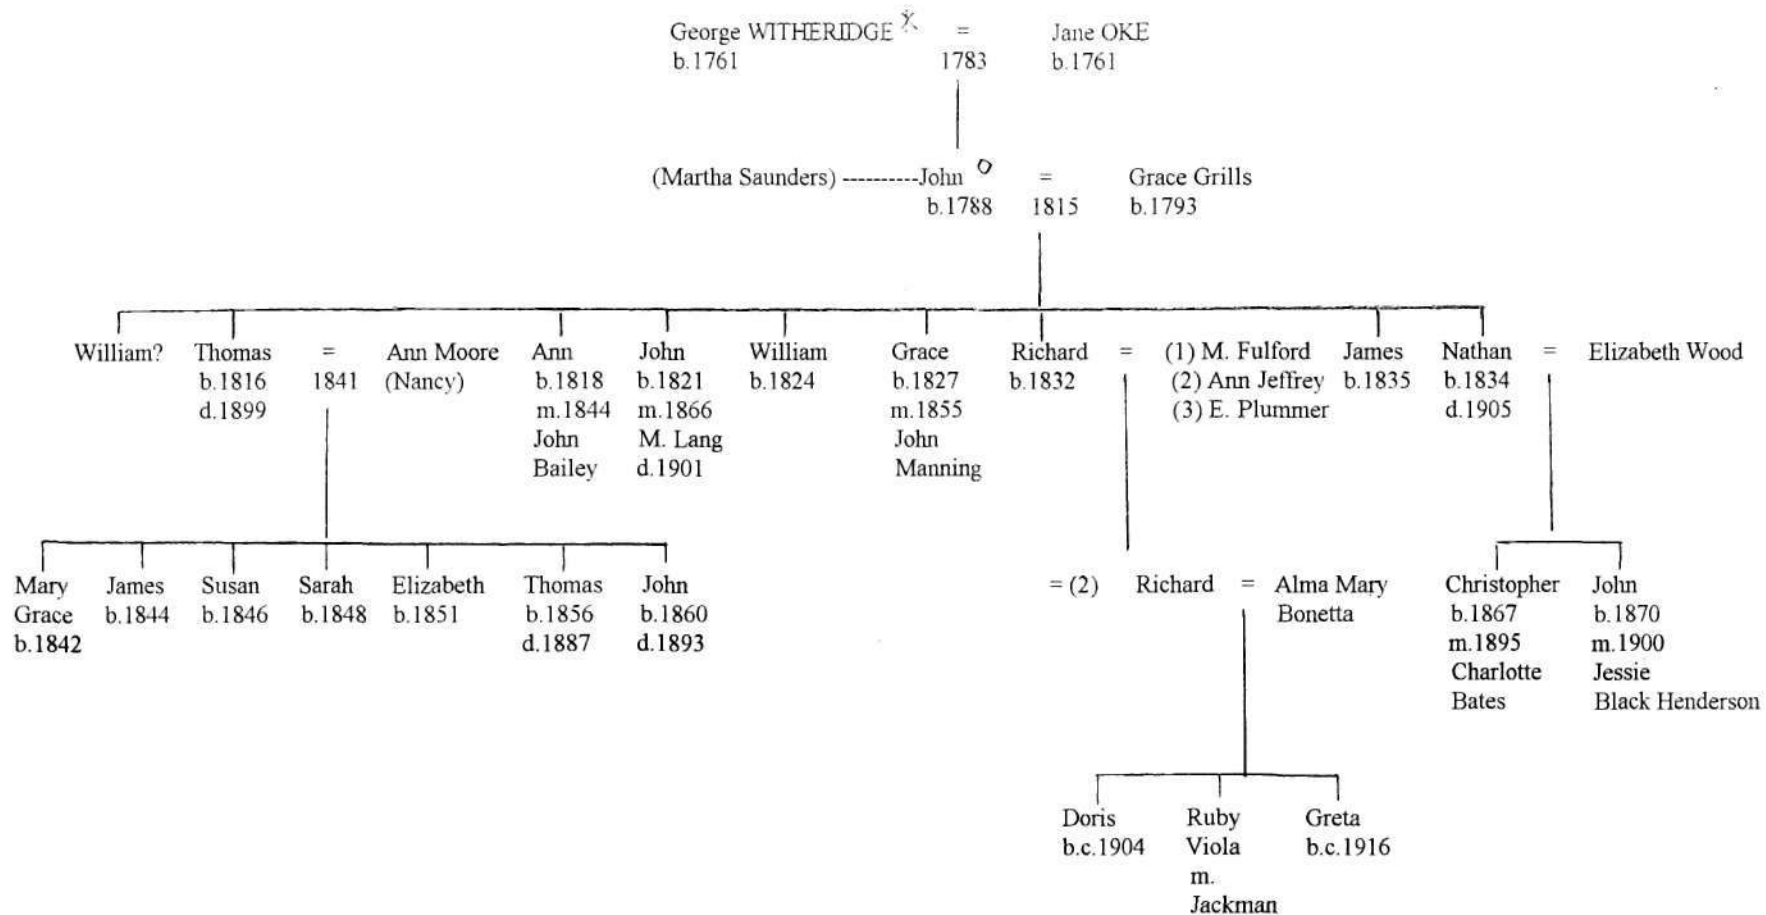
George WITHERIDGE = Jane OKE
b.1761 1783 b.1761

(Martha Saunders) ---------John = Grace Grills
b.1788 1815 b.1793

William?

Thomas = Ann Moore
b.1816 1841 (Nancy)
d.1899

Ann
b.1818
m.1844
John
Bailey

John
b.1821
m.1866
M. Lang
d.1901

William
b.1824

Grace
b.1827
m.1855
John
Manning

Richard = (1) M. Fulford
b.1832 (2) Ann Jeffrey
(3) E. Plummer

James
b.1835

Nathan = Elizabeth Wood
b.1834
d.1905

Mary
Grace
b.1842

James
b.1844

Susan
b.1846

Sarah
b.1848

Elizabeth
b.1851

Thomas
b.1856
d.1887

John
b.1860
d.1893

= (2) Richard = Alma Mary
Bonetta

Christopher
b.1867
m.1895
Charlotte
Bates

John
b.1870
m.1900
Jessie
Black Henderson

Doris
b.c.1904

Ruby
Viola
m.
Jackman

Greta
b.c.1916